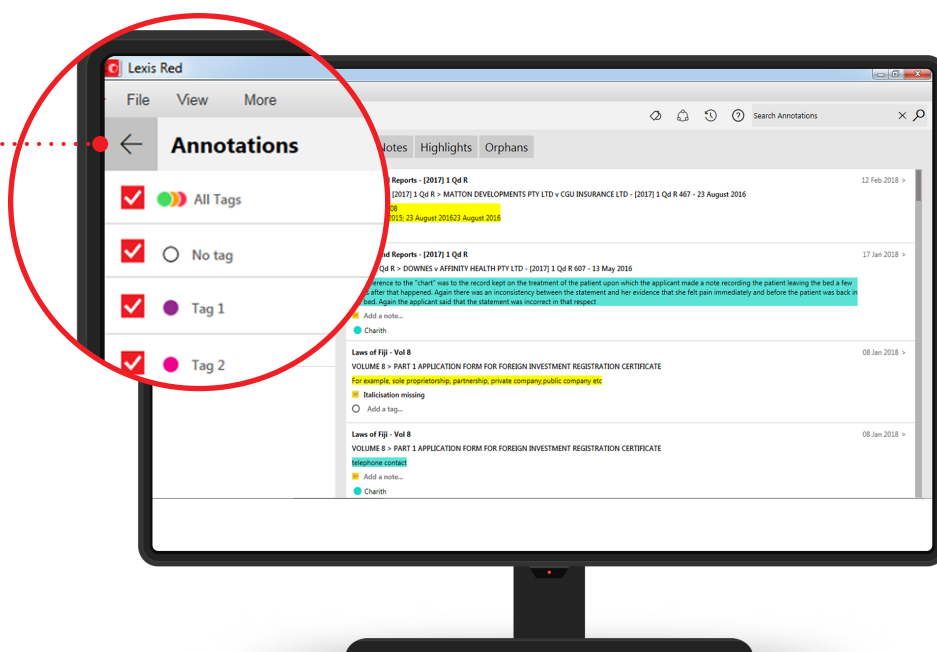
Lexis Red

File View More

Annotations

All Tags

No tag

Tag 1

Tag 2

Search Annotations

Notes Highlights Orphans

Reports - [2017] 1 Qd R
[2017] 1 Qd R > MATTON DEVELOPMENTS PTY LTD v CGU INSURANCE LTD - [2017] 1 Qd R 467 - 23 August 2016
08
2015; 23 August 201623 August 2016
12 Feb 2018 >

nd Reports - [2017] 1 Qd R
Qd R > DOWNES v AFFINITY HEALTH PTY LTD - [2017] 1 Qd R 607 - 13 May 2016
erence to the "chart" was to the record kept on the treatment of the patient upon which the applicant made a note recording the patient leaving the bed a few s after that happened. Again there was an inconsistency between the statement and her evidence that she felt pain immediately and before the patient was back in bed. Again the applicant said that the statement was incorrect in that respect
Add a note...
Charith
17 Jan 2018 >

Laws of Fiji - Vol 8
VOLUME 8 > PART 1 APPLICATION FORM FOR FOREIGN INVESTMENT REGISTRATION CERTIFICATE
For example, sole proprietorship, partnership, private company,public company etc
Italicisation missing
Add a tag...
08 Jan 2018 >

Laws of Fiji - Vol 8
VOLUME 8 > PART 1 APPLICATION FORM FOR FOREIGN INVESTMENT REGISTRATION CERTIFICATE
telephone contact
Add a note...
Charith
08 Jan 2018 >